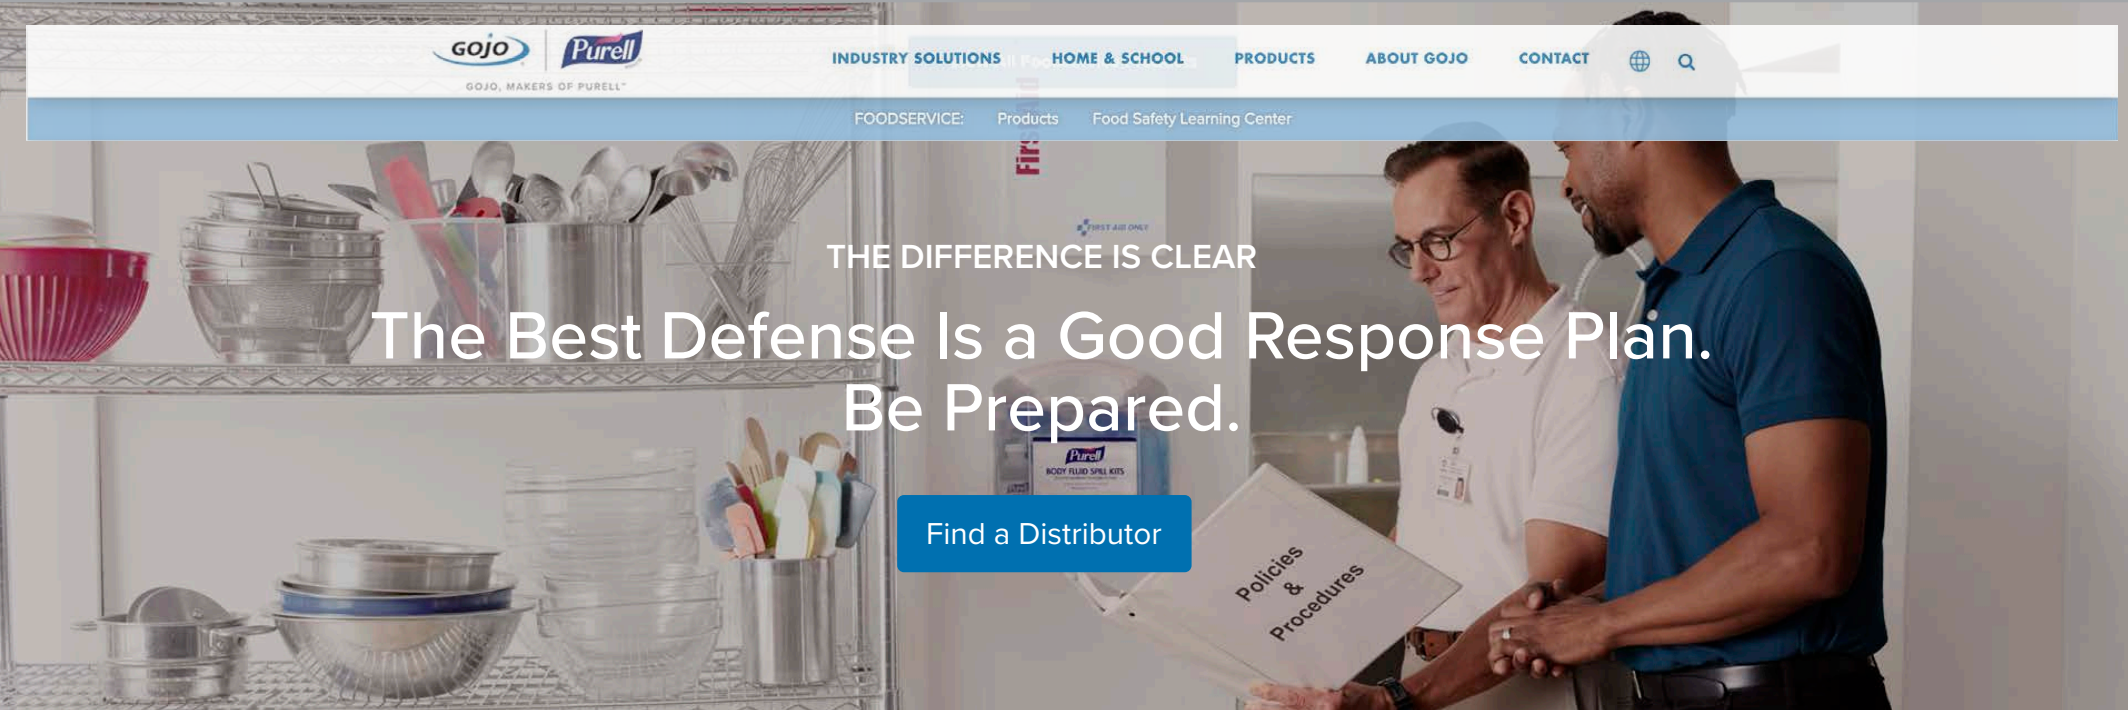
GOJO Purell

GOJO, MAKERS OF PURELL™

INDUSTRY SOLUTIONS HOME & SCHOOL PRODUCTS ABOUT GOJO CONTACT

FOODSERVICE: Products Food Safety Learning Center

First Aid

FIRST AID ONLY

THE DIFFERENCE IS CLEAR

The Best Defense Is a Good Response Plan. Be Prepared.

Purell BODY FLUID SPILL KITS

Find a Distributor

Policies & Procedures